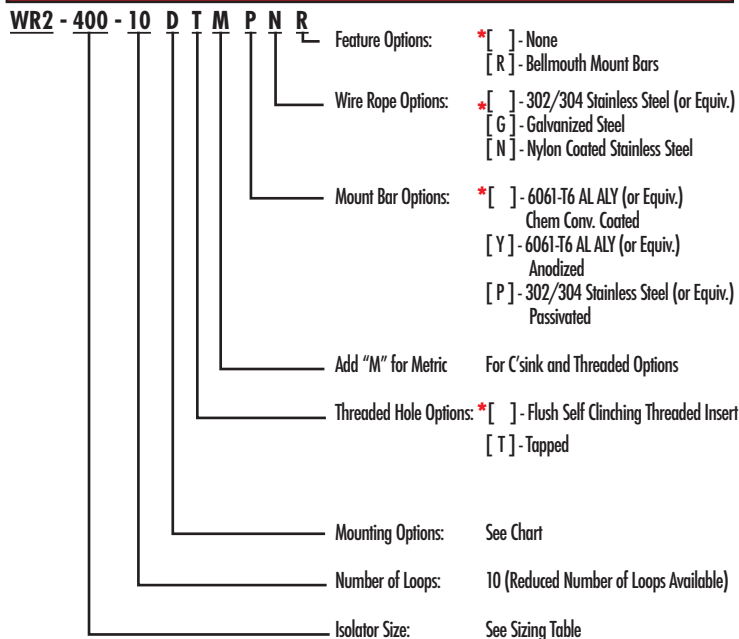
WR2 - 400 - 10 D T M P N R

Feature Options: *[ ] - None
[ R ] - Bellmouth Mount Bars

Wire Rope Options: *[ ] - 302/304 Stainless Steel (or Equiv.)
[ G ] - Galvanized Steel
[ N ] - Nylon Coated Stainless Steel

Mount Bar Options: *[ ] - 6061-T6 AL ALY (or Equiv.) Chem Conv. Coated
[ Y ] - 6061-T6 AL ALY (or Equiv.) Anodized
[ P ] - 302/304 Stainless Steel (or Equiv.) Passivated

Add "M" for Metric For C'sink and Threaded Options

Threaded Hole Options: *[ ] - Flush Self Clinching Threaded Insert
[ T ] - Tapped

Mounting Options: See Chart

Number of Loops: 10 (Reduced Number of Loops Available)

Isolator Size: See Sizing Table